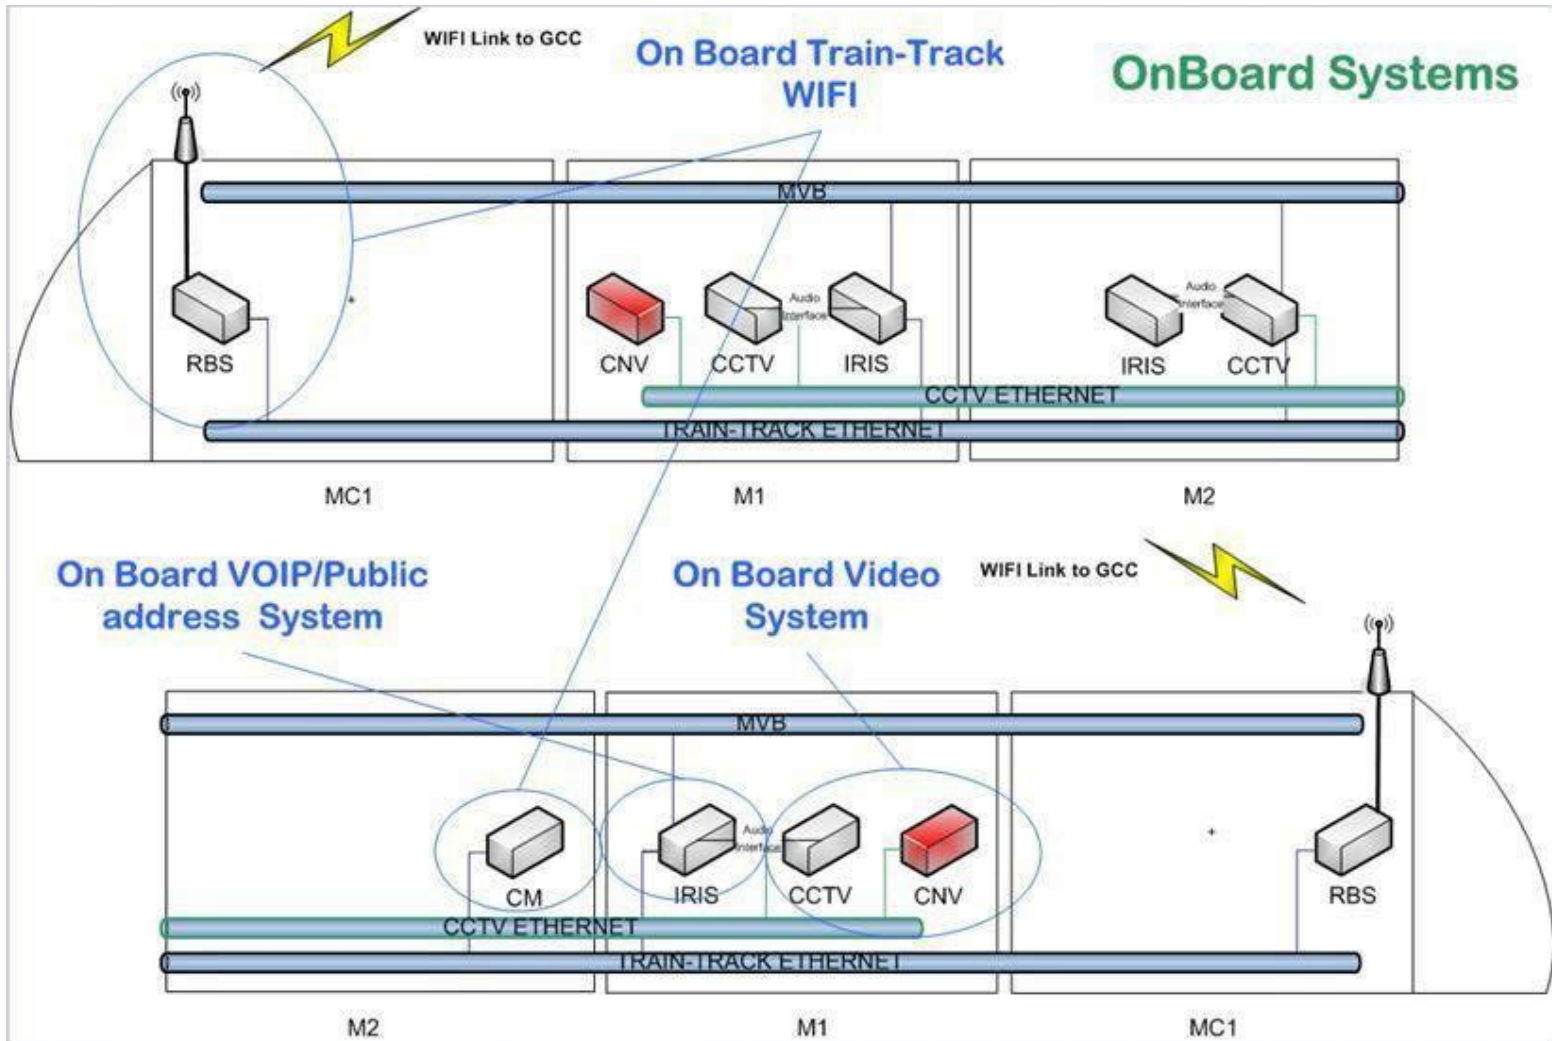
WIFI Link to GCC

On Board Train-Track WIFI

OnBoard Systems

MVB

RBS

CNV

CCTV

Audio Interface

IRIS

IRIS

Audio Interface

CCTV

CCTV ETHERNET

TRAIN-TRACK ETHERNET

MC1

M1

M2

On Board VOIP/Public address System

On Board Video System

WIFI Link to GCC

MVB

CM

IRIS

Audio Interface

CCTV

CNV

RBS

CCTV ETHERNET

TRAIN-TRACK ETHERNET

M2

M1

MC1